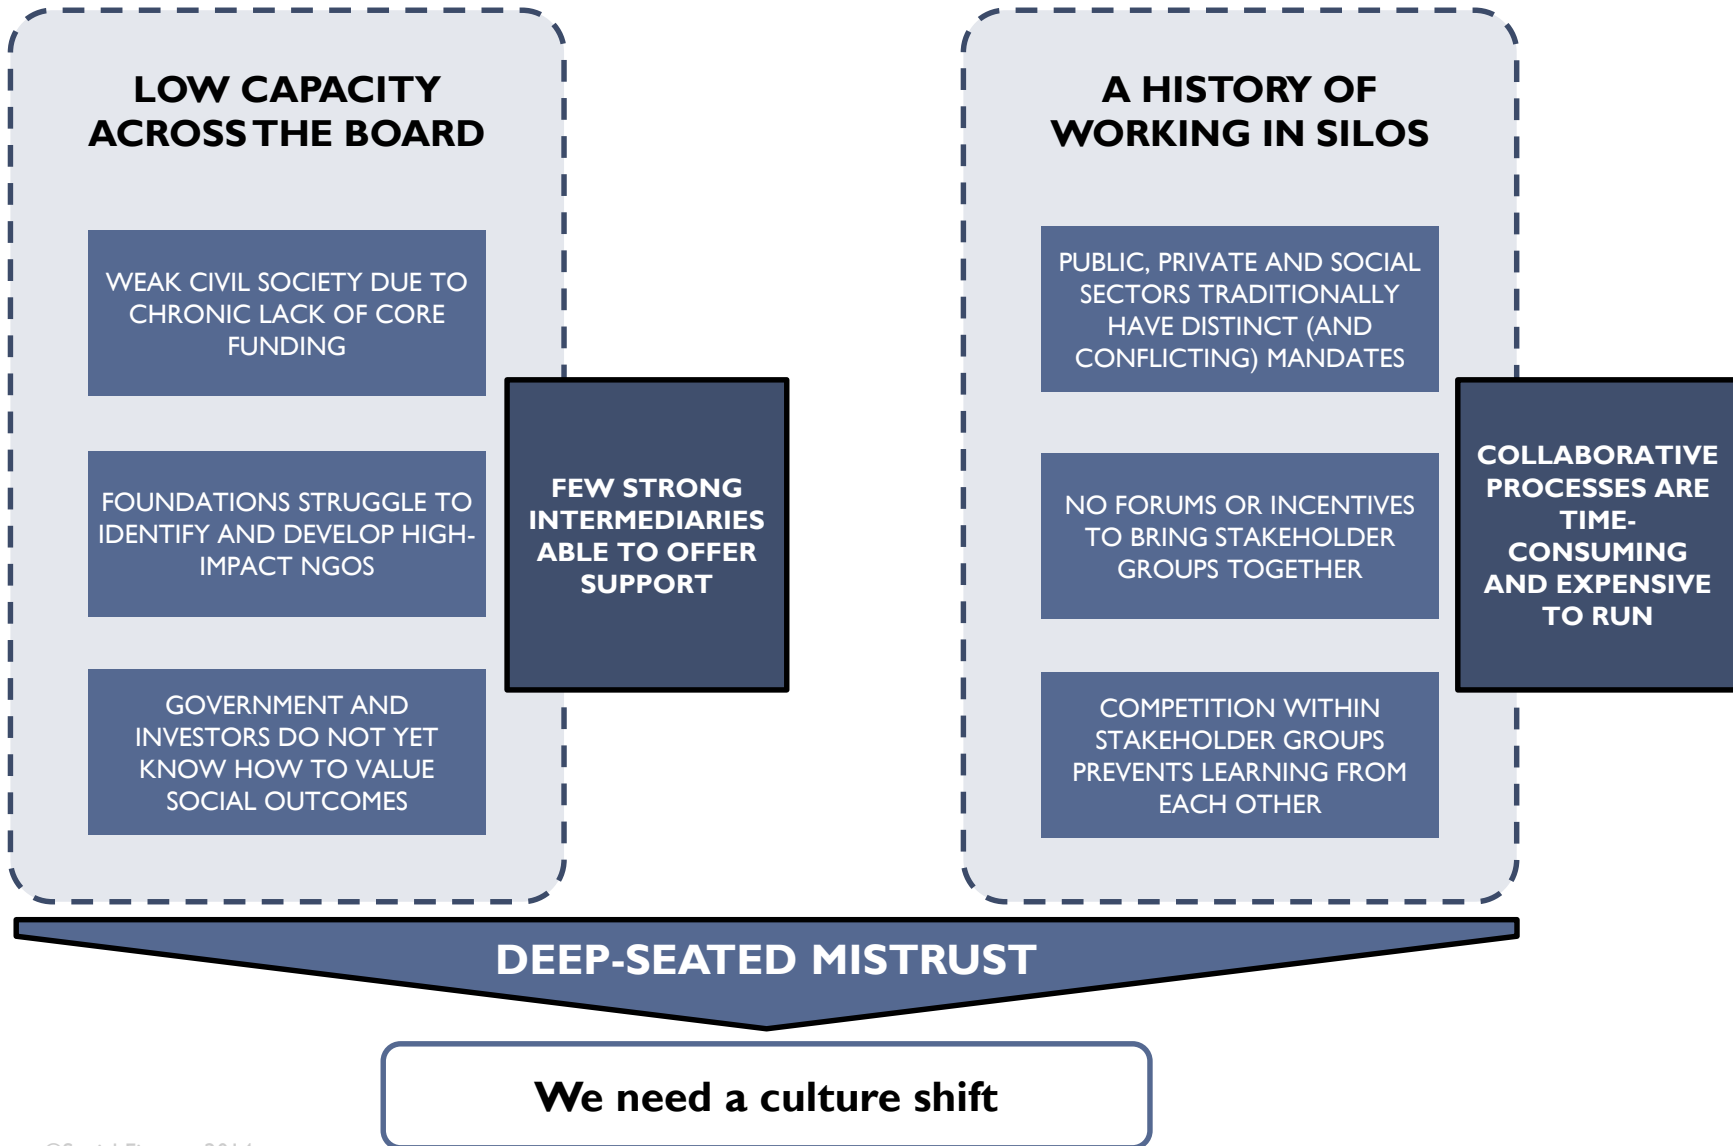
LOW CAPACITY ACROSS THE BOARD

WEAK CIVIL SOCIETY DUE TO CHRONIC LACK OF CORE FUNDING

FOUNDATIONS STRUGGLE TO IDENTIFY AND DEVELOP HIGH-IMPACT NGOS

GOVERNMENT AND INVESTORS DO NOT YET KNOW HOW TO VALUE SOCIAL OUTCOMES

FEW STRONG INTERMEDIARIES ABLE TO OFFER SUPPORT

A HISTORY OF WORKING IN SILOS

PUBLIC, PRIVATE AND SOCIAL SECTORS TRADITIONALLY HAVE DISTINCT (AND CONFLICTING) MANDATES

NO FORUMS OR INCENTIVES TO BRING STAKEHOLDER GROUPS TOGETHER

COMPETITION WITHIN STAKEHOLDER GROUPS PREVENTS LEARNING FROM EACH OTHER

COLLABORATIVE PROCESSES ARE TIME-CONSUMING AND EXPENSIVE TO RUN

DEEP-SEATED MISTRUST

We need a culture shift

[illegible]